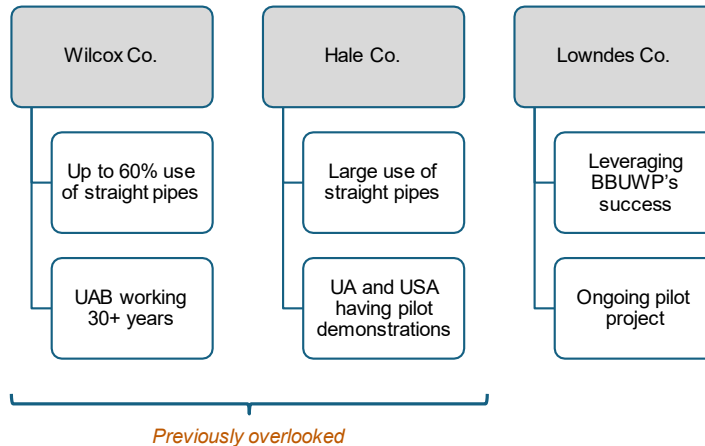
Wilcox Co.

Up to 60% use of straight pipes

UAB working 30+ years

Hale Co.

Large use of straight pipes

UA and USA having pilot demonstrations

Lowndes Co.

Leveraging BBUWP's success

Ongoing pilot project

Previously overlooked